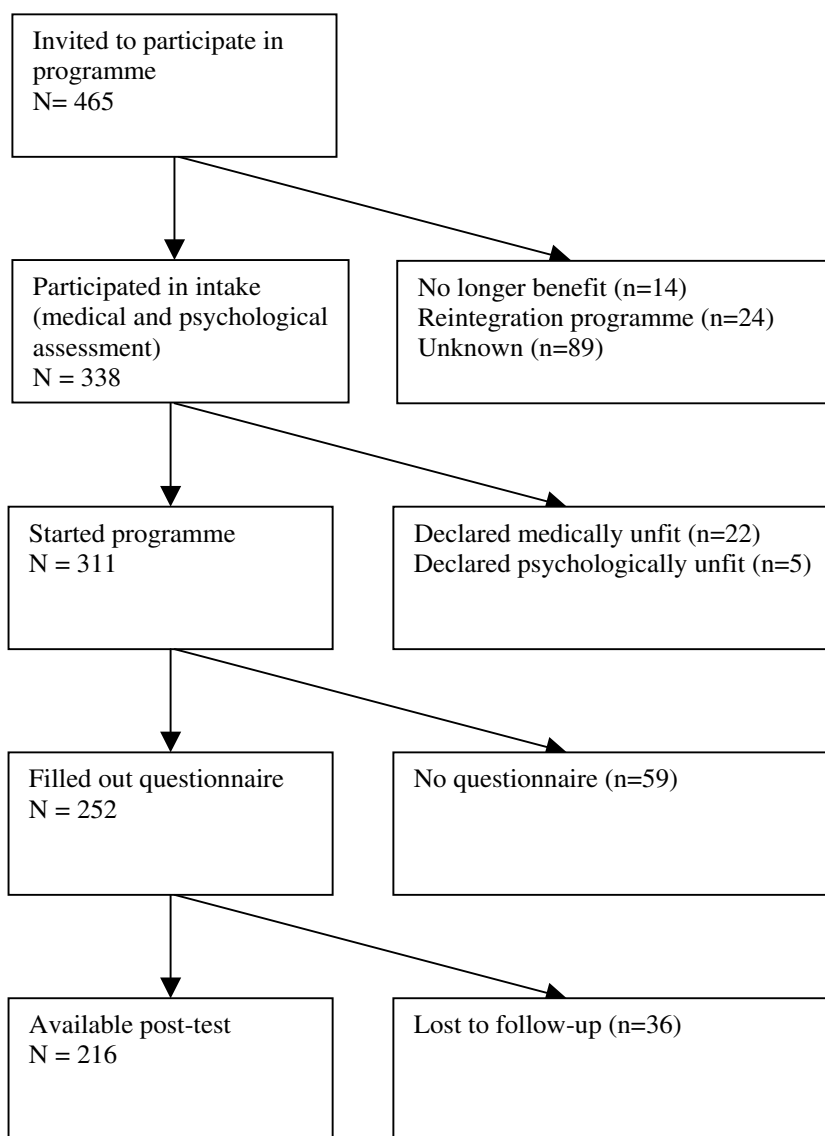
Invited to participate in programme
N= 465

Participated in intake (medical and psychological assessment)
N = 338

No longer benefit (n=14)
Reintegration programme (n=24)
Unknown (n=89)

Started programme
N = 311

Declared medically unfit (n=22)
Declared psychologically unfit (n=5)

Filled out questionnaire
N = 252

No questionnaire (n=59)

Available post-test
N = 216

Lost to follow-up (n=36)